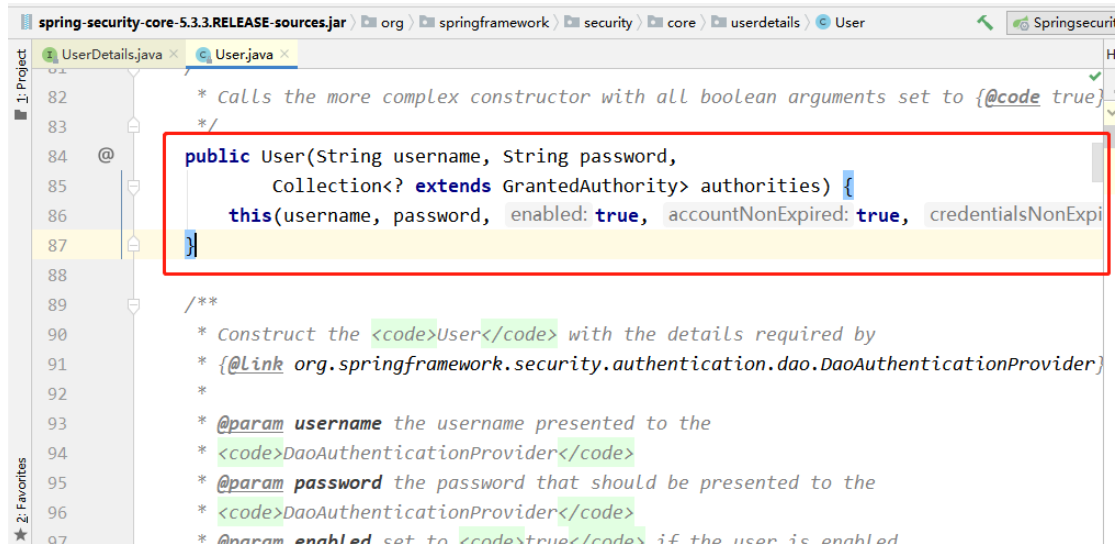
spring-security-core-5.3.3.RELEASE-sources.jar 〉 org 〉 springframework 〉 security 〉 core 〉 userdetails 〉 User

Springsecurit

1: Project

UserDetails.java × User.java ×

82 * Calls the more complex constructor with all boolean arguments set to {@code true}
83 */
84 @ public User(String username, String password,
85 Collection<? extends GrantedAuthority> authorities) {
86 this(username, password, enabled: true, accountNonExpired: true, credentialsNonExpi
87 }
88
89 /**
90 * Construct the <code>User</code> with the details required by
91 * {@link org.springframework.security.authentication.dao.DaoAuthenticationProvider}
92 *
93 * @param username the username presented to the
94 * <code>DaoAuthenticationProvider</code>
95 * @param password the password that should be presented to the
96 * <code>DaoAuthenticationProvider</code>
97 * @param enabled set to <code>true</code> if the user is enabled

2: Favorites